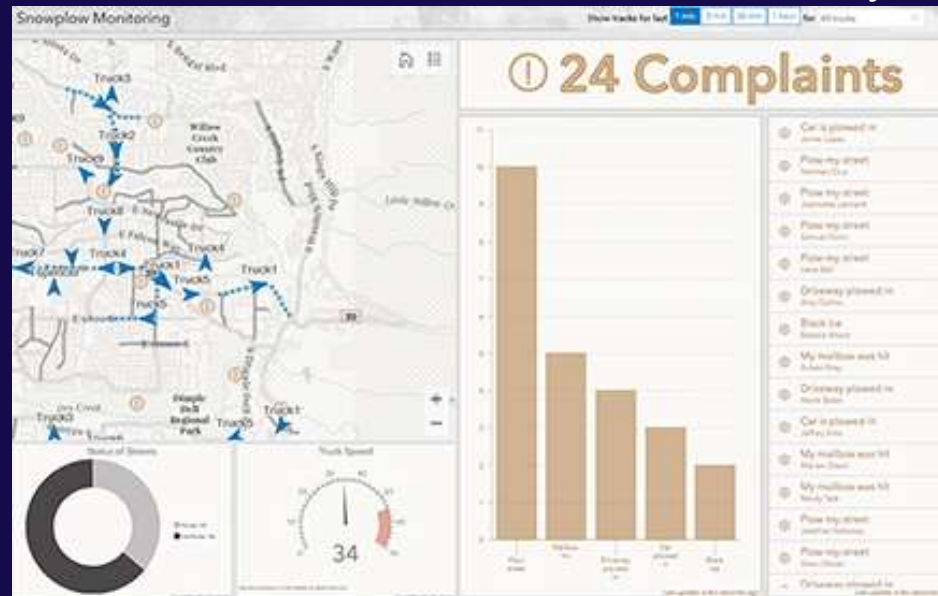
Snowplow Monitoring

Show tracks for last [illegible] for All trucks

Truck3
Truck2
Truck9
Willow Creek Country Club
Truck8
Truck4
Truck7
Truck1
Truck5
Little Willow Cr
Truck1
Dimple Dell Regional Park
Truck5

24 Complaints

Car is plowed in
Plow my street
Plow my street
Plow my street
Plow my street
Driveway plowed in
Black ice
My mailbox was hit
Driveway plowed in
Car is plowed in
My mailbox was hit
My mailbox was hit
Plow my street
Plow my street
Driveway plowed in

Status of Streets

Truck Speed

34